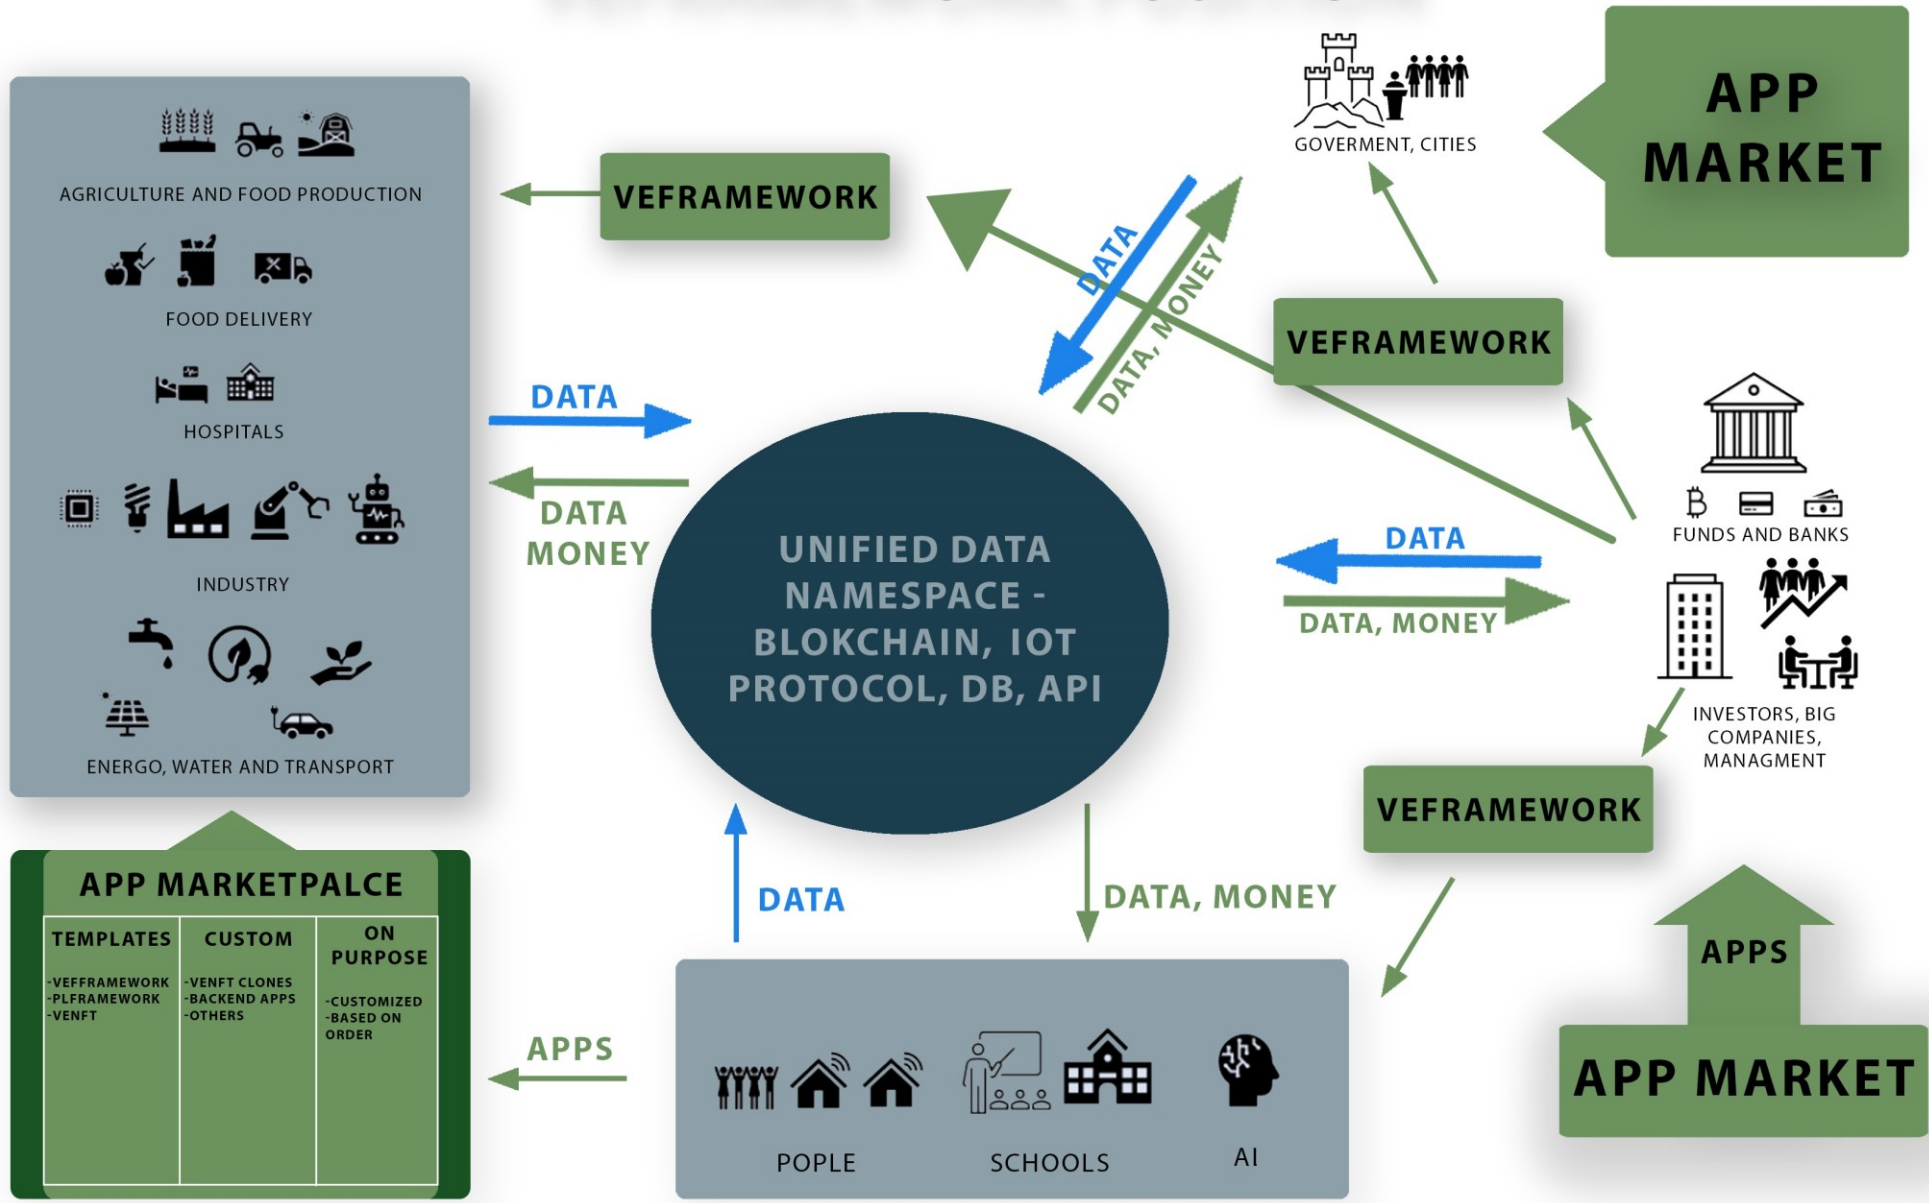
AGRICULTURE AND FOOD PRODUCTION

FOOD DELIVERY

HOSPITALS

INDUSTRY

ENERGO, WATER AND TRANSPORT

VEFRAMEWORK

GOVERMENT, CITIES

APP MARKET

DATA

DATA, MONEY

VEFRAMEWORK

DATA

DATA MONEY

UNIFIED DATA NAMESPACE - BLOKCHAIN, IOT PROTOCOL, DB, API

DATA

DATA, MONEY

FUNDS AND BANKS

INVESTORS, BIG COMPANIES, MANAGMENT

VEFRAMEWORK

APP MARKETPALCE

| TEMPLATES | CUSTOM | ON PURPOSE |
|---|---|---|
| -VEFFRAMEWORK -PLFRAMEWORK -VENFT | -VENFT CLONES -BACKEND APPS -OTHERS | -CUSTOMIZED -BASED ON ORDER |

DATA

DATA, MONEY

APPS

POPLE

SCHOOLS

AI

APPS

APP MARKET